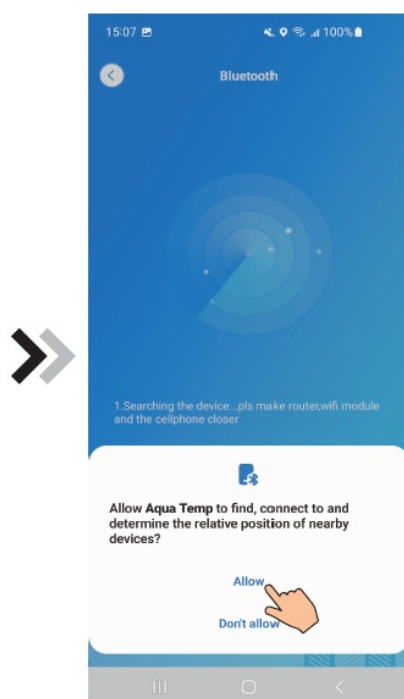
15:07

100%

Bluetooth

1.Searching the device...pls make router,wifi module and the cellphone closer

Allow **Aqua Temp** to find, connect to and determine the relative position of nearby devices?

Allow

Don't allow